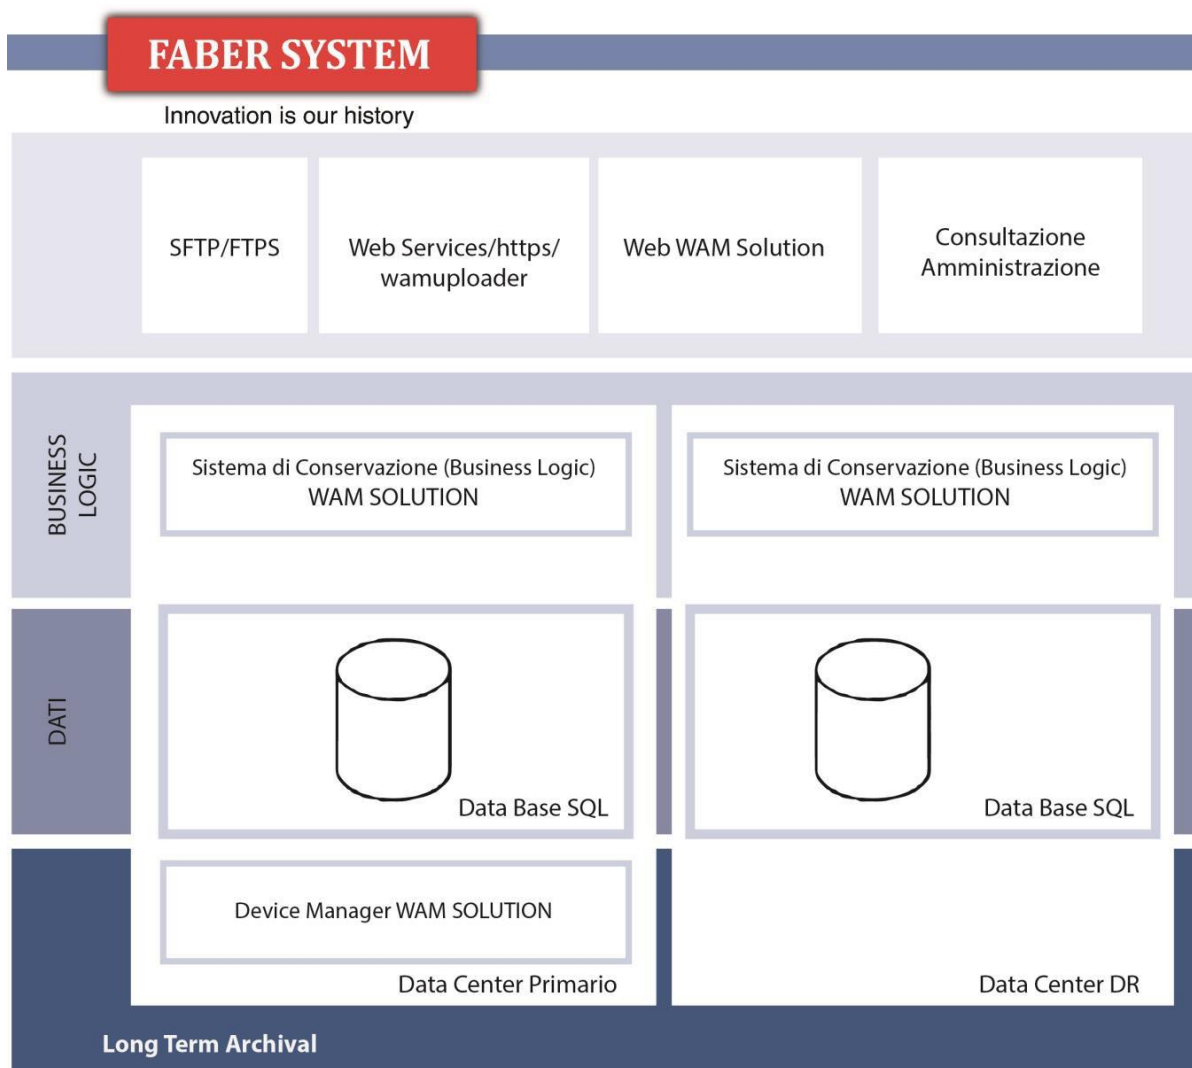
FABER SYSTEM

Innovation is our history

SFTP/FTPS

Web Services/https/ wamuploader

Web WAM Solution

Consultazione Amministrazione

BUSINESS LOGIC

Sistema di Conservazione (Business Logic) WAM SOLUTION

Sistema di Conservazione (Business Logic) WAM SOLUTION

DATI

Data Base SQL

Data Base SQL

Device Manager WAM SOLUTION

Data Center Primario

Data Center DR

Long Term Archival